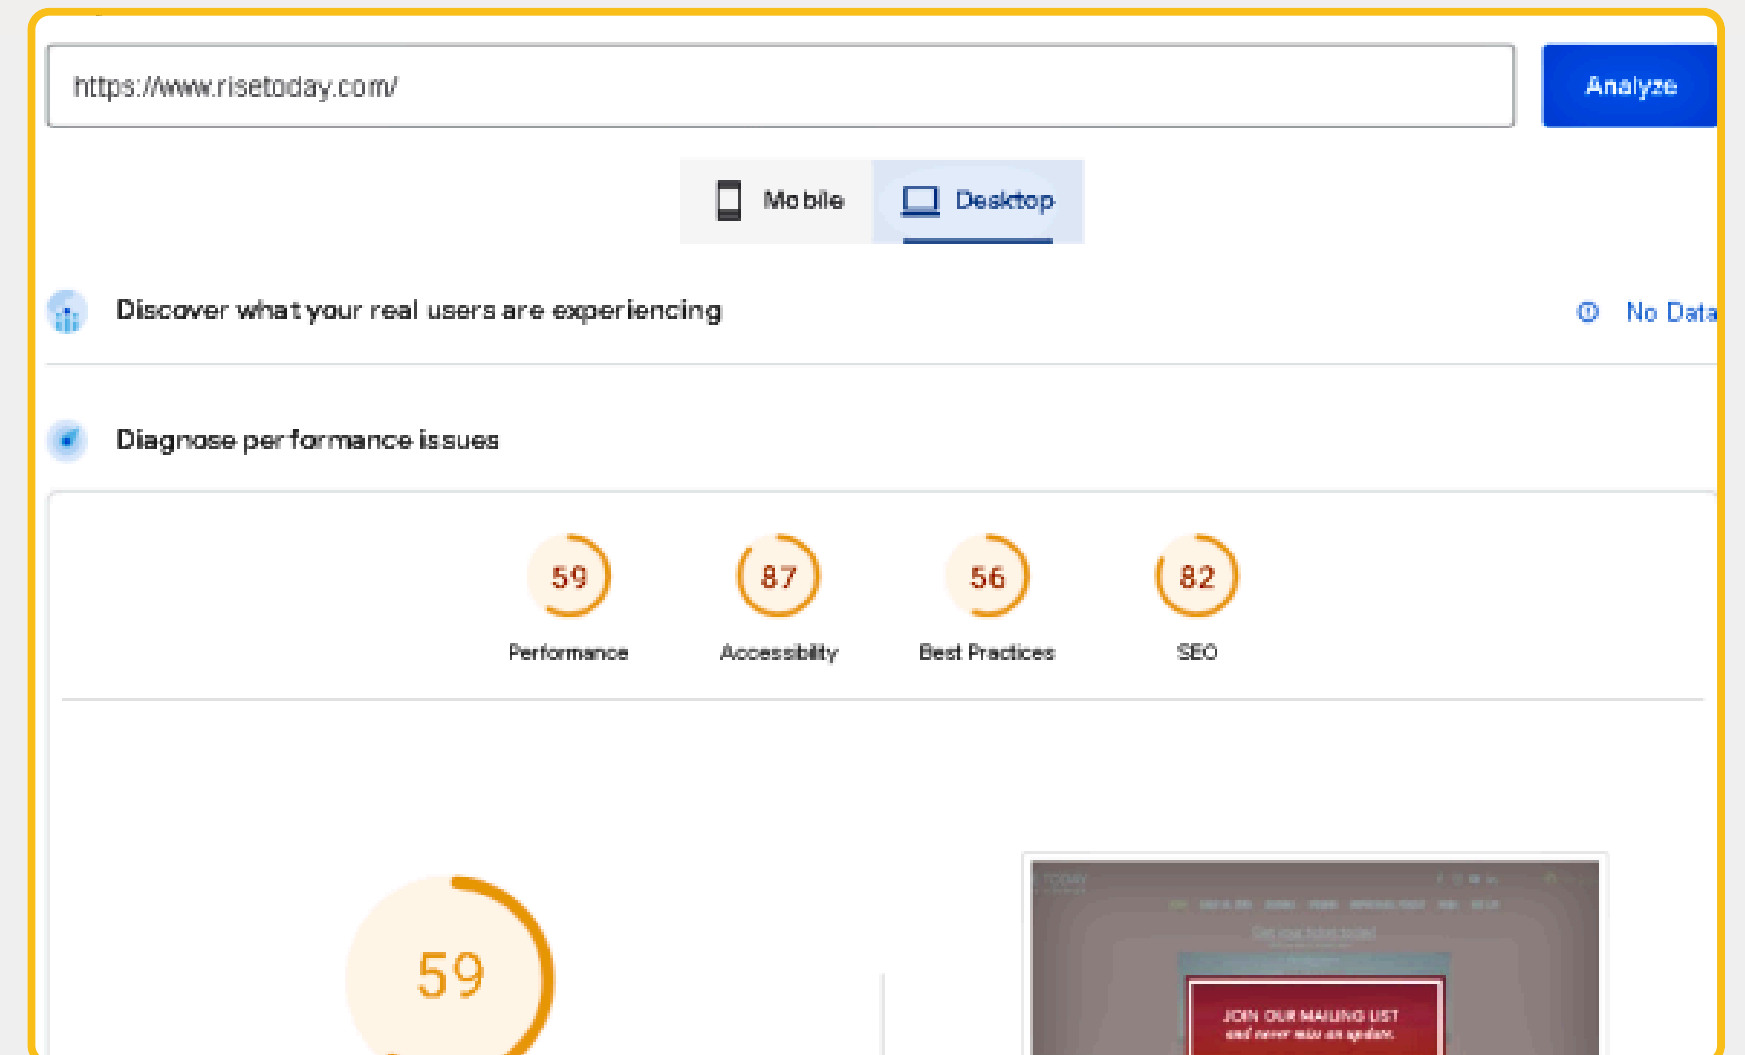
https://www.risetoday.com/

Analyze

Mobile

Desktop

Discover what your real users are experiencing

No Data

Diagnose performance issues

59
Performance

87
Accessibility

56
Best Practices

82
SEO

59

TODAY

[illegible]

JOIN OUR MAILING LIST
and never miss an update.